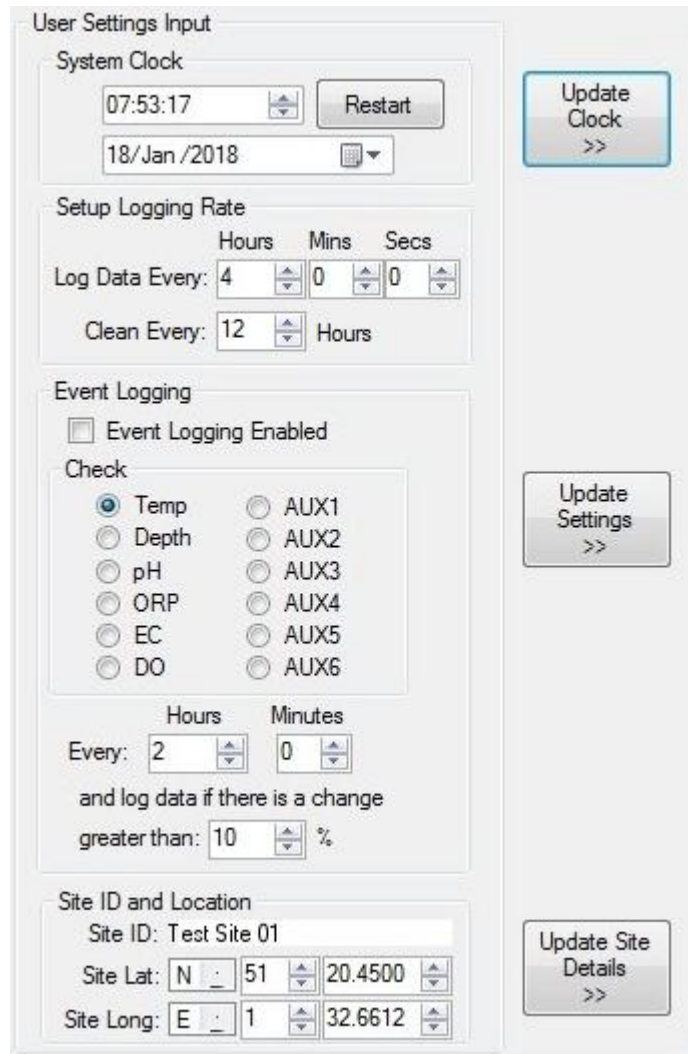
User Settings Input

System Clock

07:53:17

Restart

18/Jan /2018

Update Clock >>

Setup Logging Rate

Hours Mins Secs

Log Data Every: 4 0 0

Clean Every: 12 Hours

Event Logging

Event Logging Enabled

Check

Temp
Depth
pH
ORP
EC
DO

AUX1
AUX2
AUX3
AUX4
AUX5
AUX6

Update Settings >>

Hours Minutes

Every: 2 0

and log data if there is a change

greater than: 10 %

Site ID and Location

Site ID: Test Site 01

Site Lat: N 51 20.4500

Site Long: E 1 32.6612

Update Site Details >>